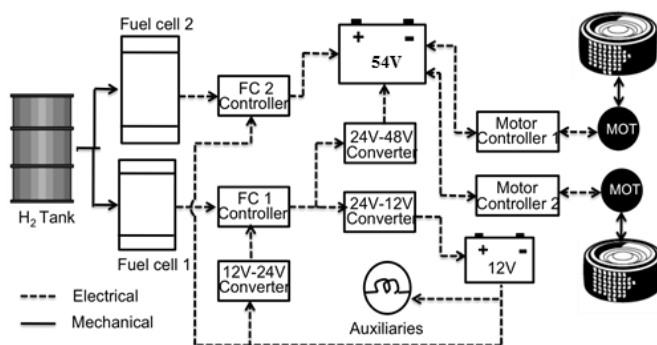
Fuel cell 2

FC 2 Controller

+ - 54V

$H_2$ Tank

24V-48V Converter

Motor Controller 1

MOT

FC 1 Controller

24V-12V Converter

Motor Controller 2

MOT

Fuel cell 1

12V-24V Converter

+ - 12V

Electrical

Mechanical

Auxiliaries